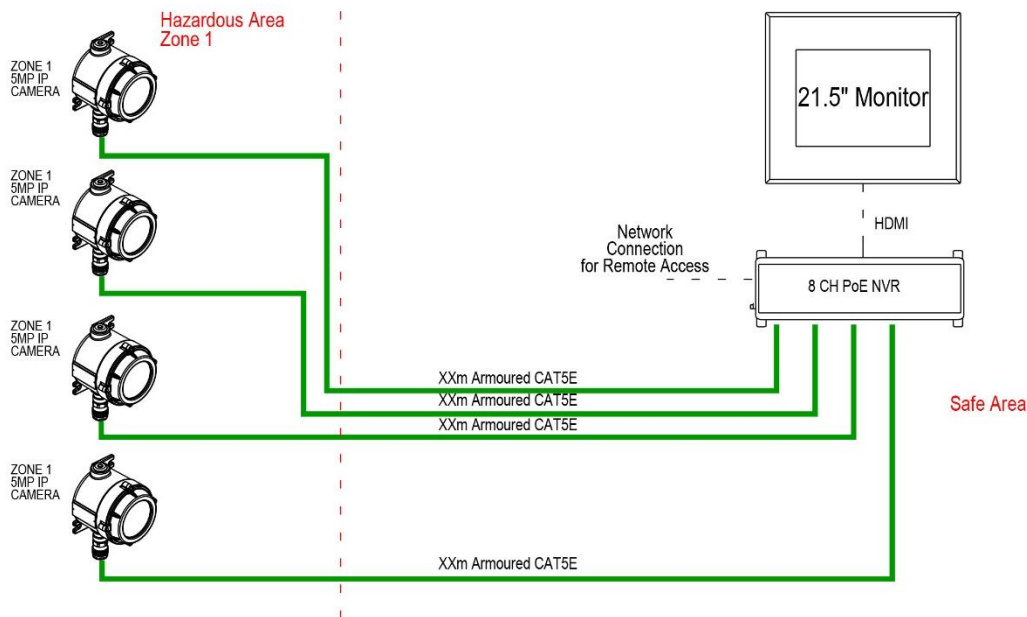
Hazardous Area
Zone 1

ZONE 1
5MP IP
CAMERA

ZONE 1
5MP IP
CAMERA

ZONE 1
5MP IP
CAMERA

ZONE 1
5MP IP
CAMERA

21.5" Monitor

HDMI

Network
Connection
for Remote Access

8 CH PoE NVR

XXm Armoured CAT5E
XXm Armoured CAT5E
XXm Armoured CAT5E

Safe Area

XXm Armoured CAT5E